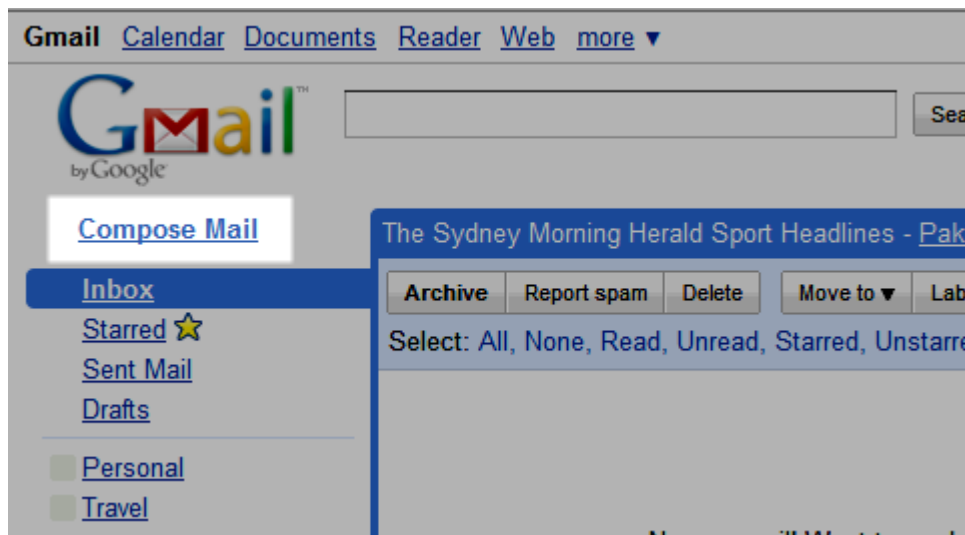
Gmail Calendar Documents Reader Web more ▼

Gmail™
by Google

Sea

Compose Mail

The Sydney Morning Herald Sport Headlines - Pak

Inbox
Starred
Sent Mail
Drafts

Personal
Travel

Archive | Report spam | Delete | Move to ▼ | Lab

Select: All, None, Read, Unread, Starred, Unstarre

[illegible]